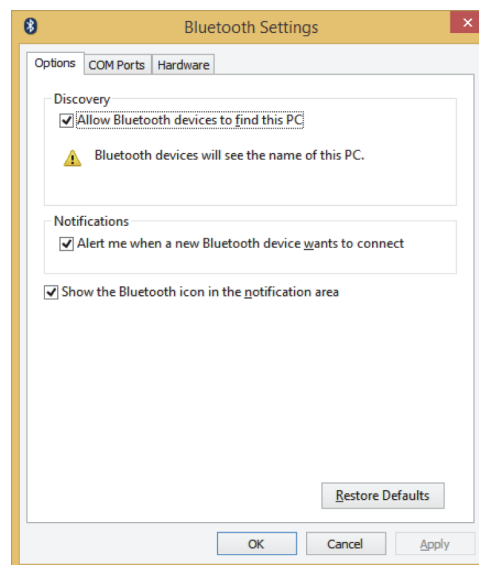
Bluetooth Settings

Options | COM Ports | Hardware

Discovery

Allow Bluetooth devices to find this PC

Bluetooth devices will see the name of this PC.

Notifications

Alert me when a new Bluetooth device wants to connect

Show the Bluetooth icon in the notification area

Restore Defaults

OK | Cancel | Apply